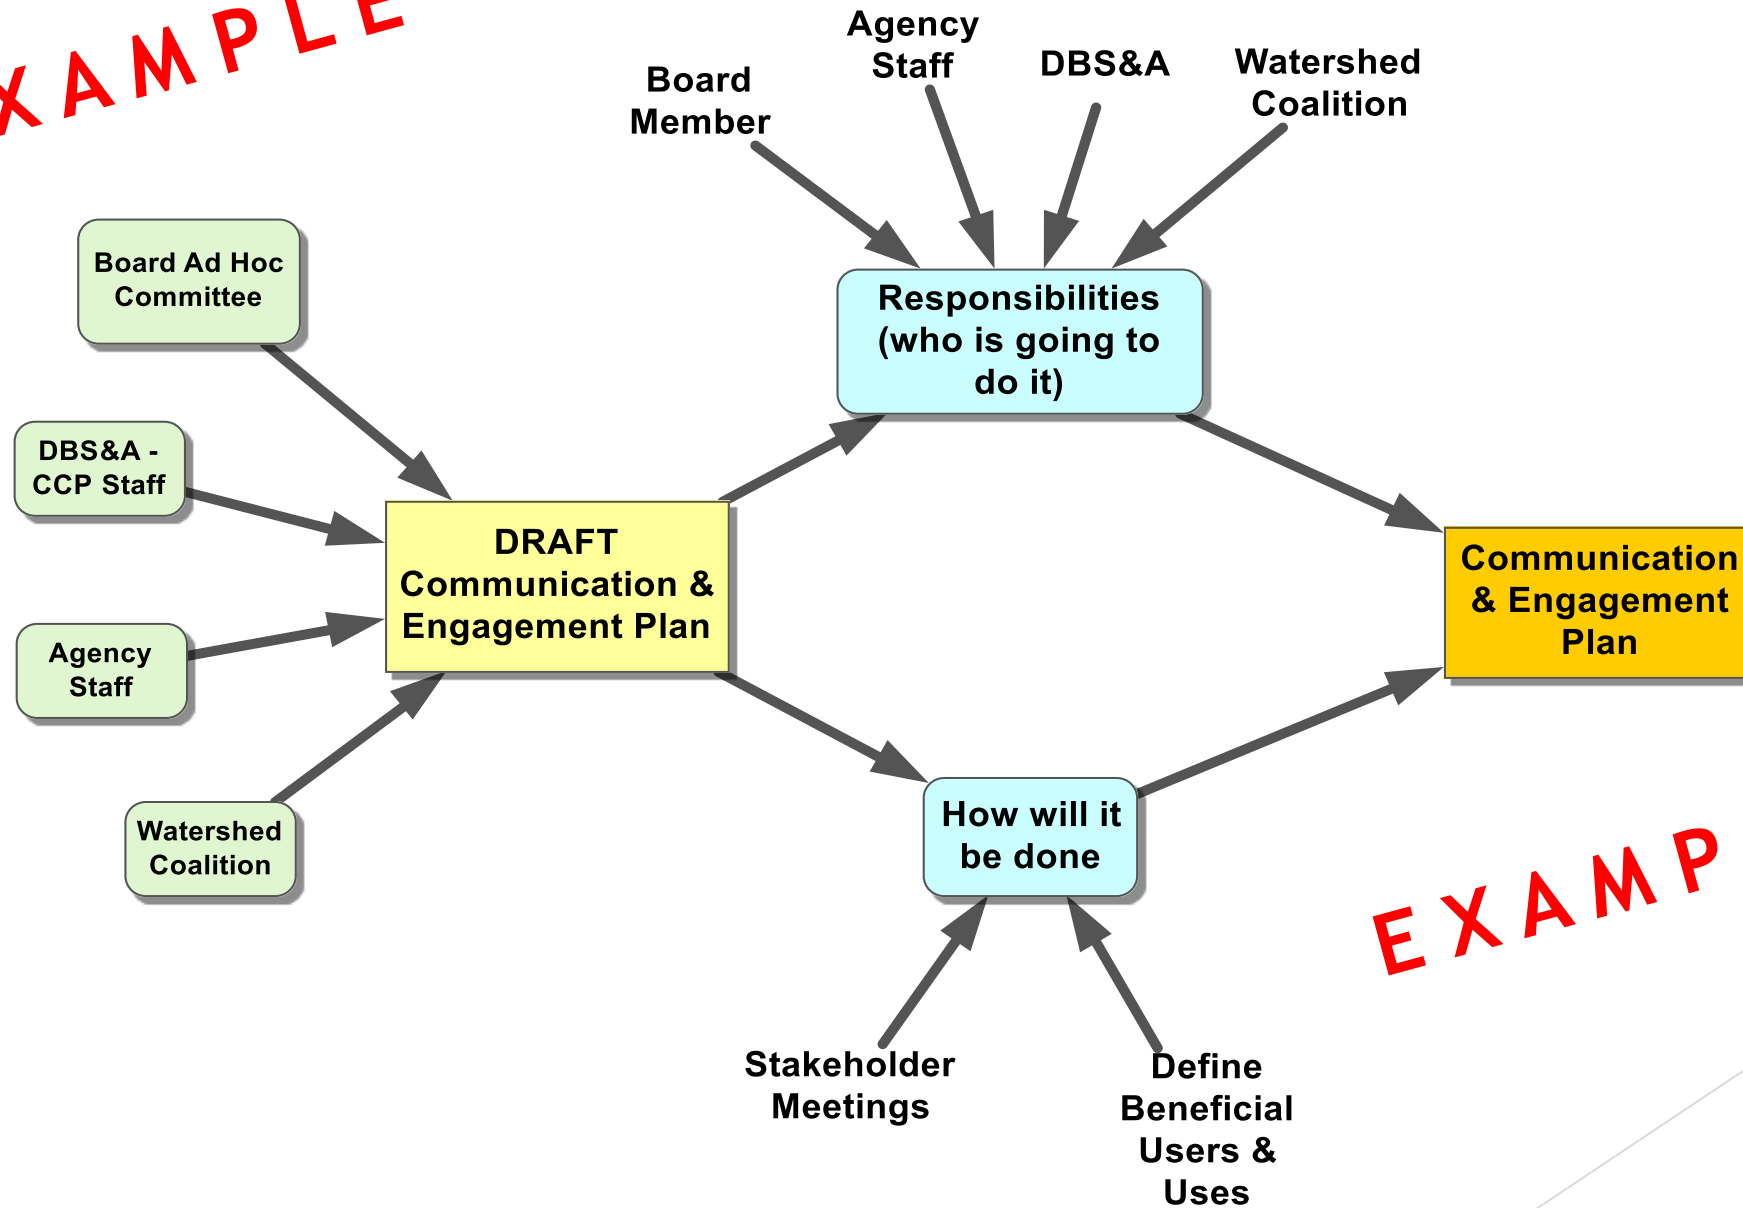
XAMPLE

Board Member

Agency Staff

DBS&A

Watershed Coalition

Board Ad Hoc Committee

DBS&A - CCP Staff

Agency Staff

Watershed Coalition

Responsibilities (who is going to do it)

DRAFT Communication & Engagement Plan

Communication & Engagement Plan

How will it be done

EXAMP

Stakeholder Meetings

Define Beneficial Users & Uses